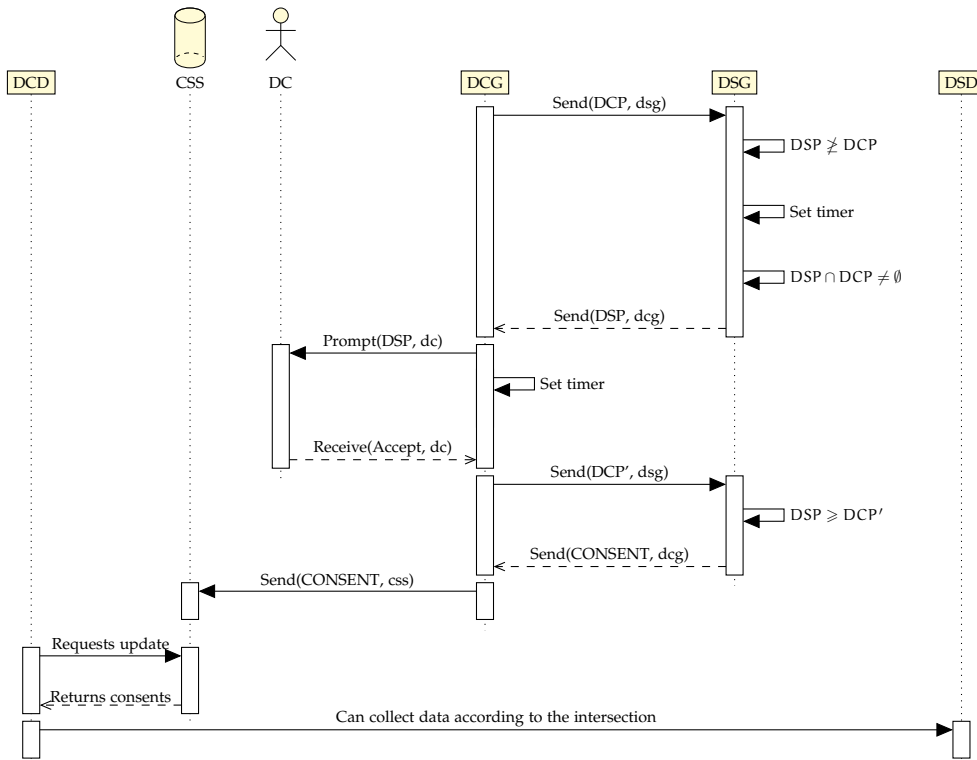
DCD
CSS
DC
DCG
DSG
DSD

Send(DCP, dsg)

DSP $\ngeq$ DCP

Set timer

DSP $\cap$ DCP $\neq \emptyset$

Send(DSP, dcg)

Prompt(DSP, dc)

Set timer

Receive(Accept, dc)

Send(DCP′, dsg)

DSP $\geqslant$ DCP′

Send(CONSENT, dcg)

Send(CONSENT, css)

Requests update

Returns consents

Can collect data according to the intersection